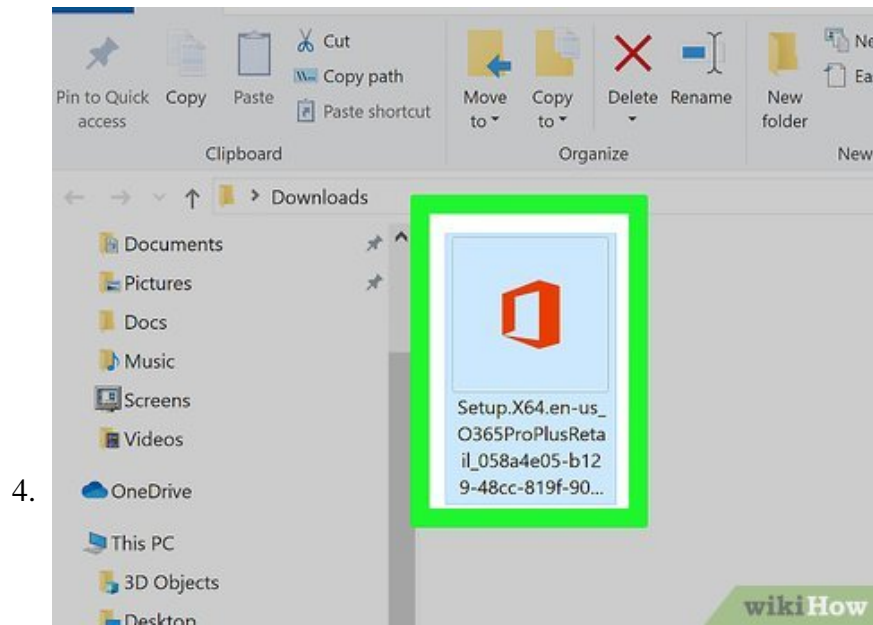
4.

Pin to Quick access
Copy
Paste
Cut
Copy path
Paste shortcut
Clipboard
Move to
Copy to
Delete
Rename
Organize
New folder
Ne
Ea
New

Downloads

Documents
Pictures
Docs
Music
Screens
Videos
OneDrive
This PC
3D Objects
Desktop

Setup.X64.en-us_O365ProPlusRetail_058a4e05-b129-48cc-819f-90...

wikiHow